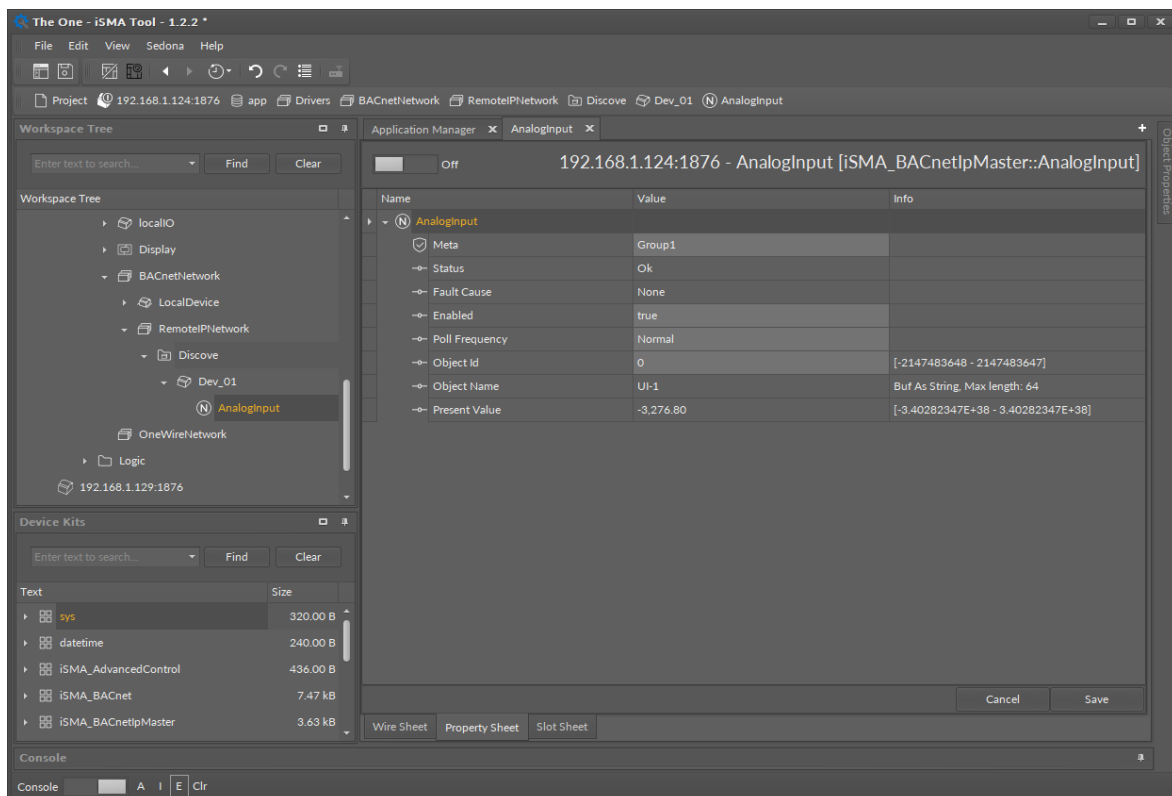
The One - iSMA Tool - 1.2.2 *

File Edit View Sedona Help

Project 192.168.1.124:1876 app Drivers BACnetNetwork RemoteIPNetwork Discove Dev_01 AnalogInput

Workspace Tree

Enter text to search... Find Clear

Workspace Tree

localIO
Display
BACnetNetwork
LocalDevice
RemoteIPNetwork
Discove
Dev_01
AnalogInput
OneWireNetwork
Logic
192.168.1.129:1876

Device Kits

Enter text to search... Find Clear

| Text | Size |
|---|---|
| sys | 320.00 B |
| datetime | 240.00 B |
| iSMA_AdvancedControl | 436.00 B |
| iSMA_BACnet | 7.47 kB |
| iSMA_BACnetIpMaster | 3.63 kB |

Application Manager AnalogInput

Off 192.168.1.124:1876 - AnalogInput [iSMA_BACnetIpMaster::AnalogInput]

| Name | Value | Info |
|---|---|---|
| AnalogInput | | |
| Meta | Group1 | |
| Status | Ok | |
| Fault Cause | None | |
| Enabled | true | |
| Poll Frequency | Normal | |
| Object Id | 0 | [-2147483648 - 2147483647] |
| Object Name | UI-1 | Buf As String, Max length: 64 |
| Present Value | -3,276.80 | [-3.40282347E+38 - 3.40282347E+38] |

Cancel Save

Wire Sheet Property Sheet Slot Sheet

Object Properties

Console

Console A I E Clr